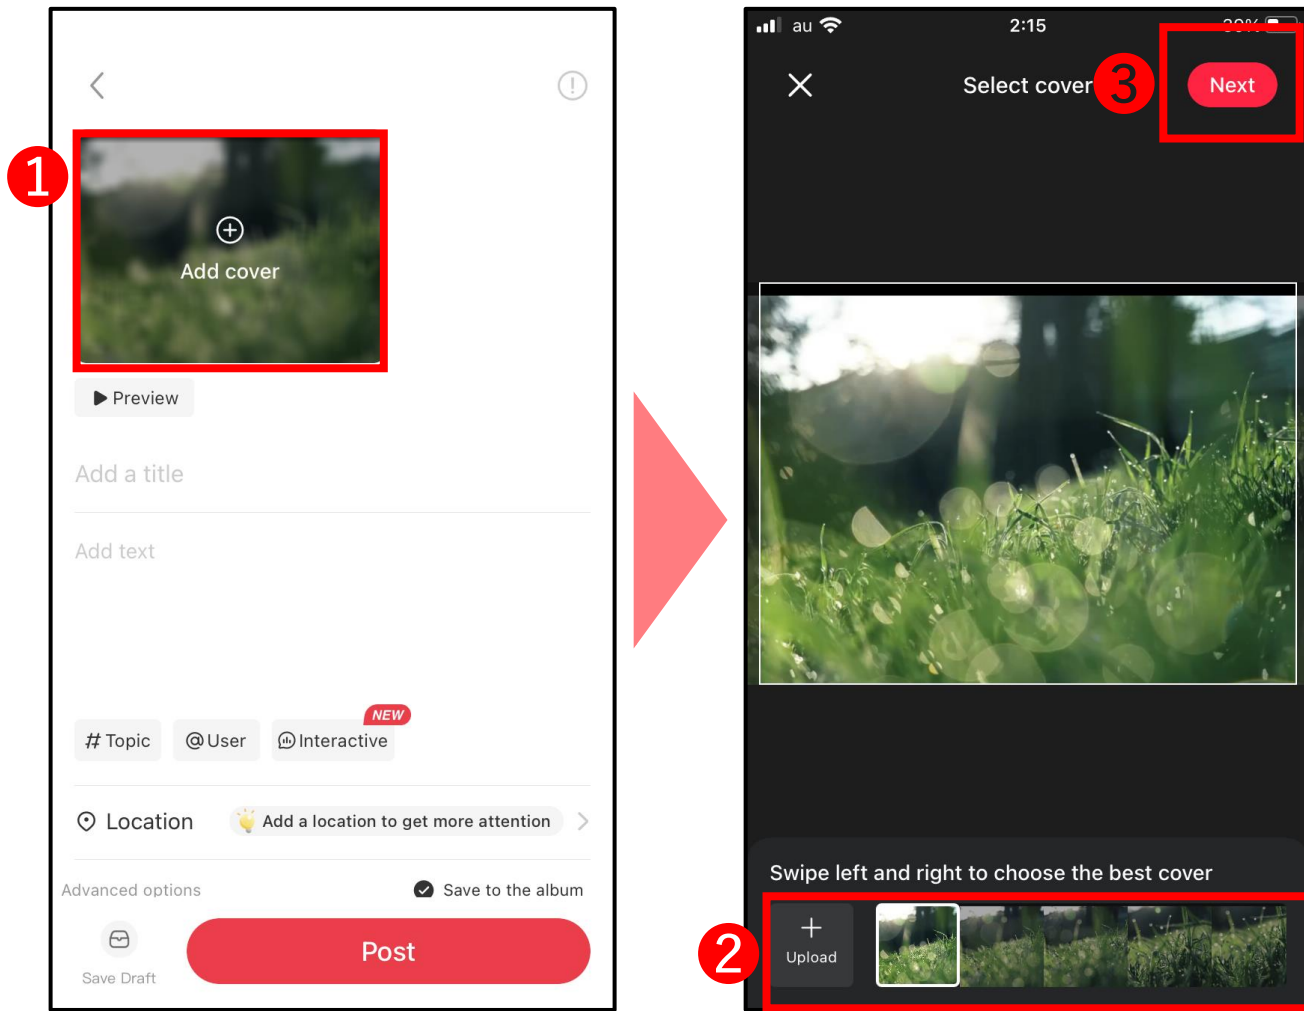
1

Add cover

Preview

Add a title

Add text

# Topic @User Interactive NEW

Location Add a location to get more attention

Advanced options Save to the album

Save Draft

Post

au 2:15 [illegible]

Select cover 3 Next

Swipe left and right to choose the best cover

2 Upload